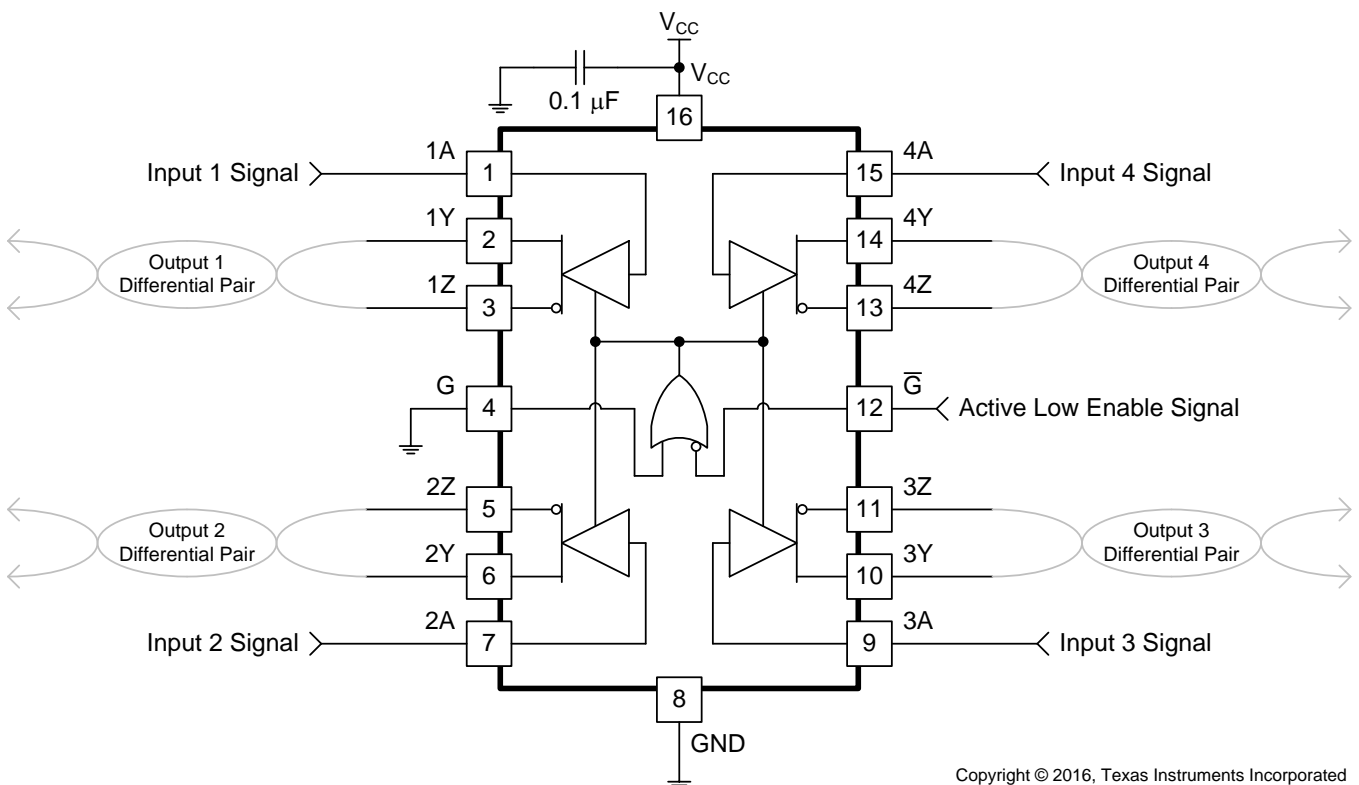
$V_{CC}$
$V_{CC}$
0.1 μF
16
1A
Input 1 Signal
1
15
4A
Input 4 Signal
1Y
2
14
4Y
Output 1 Differential Pair
Output 4 Differential Pair
1Z
3
13
4Z
G
4
12
$\overline{G}$
Active Low Enable Signal
2Z
5
11
3Z
Output 2 Differential Pair
Output 3 Differential Pair
2Y
6
10
3Y
2A
Input 2 Signal
7
9
3A
Input 3 Signal
8
GND

Copyright © 2016, Texas Instruments Incorporated